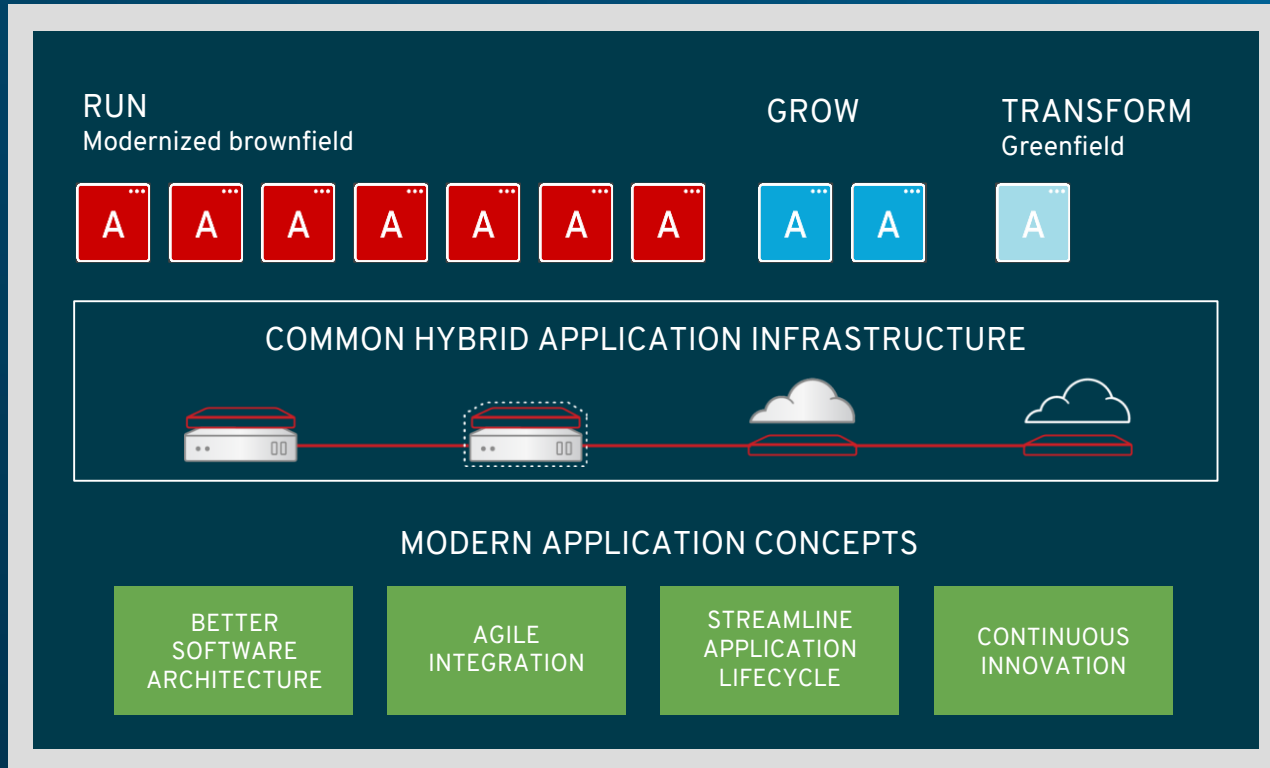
RUN
Modernized brownfield

GROW

TRANSFORM
Greenfield

A A A A A A A A A A

COMMON HYBRID APPLICATION INFRASTRUCTURE

MODERN APPLICATION CONCEPTS

BETTER SOFTWARE ARCHITECTURE

AGILE INTEGRATION

STREAMLINE APPLICATION LIFECYCLE

CONTINUOUS INNOVATION